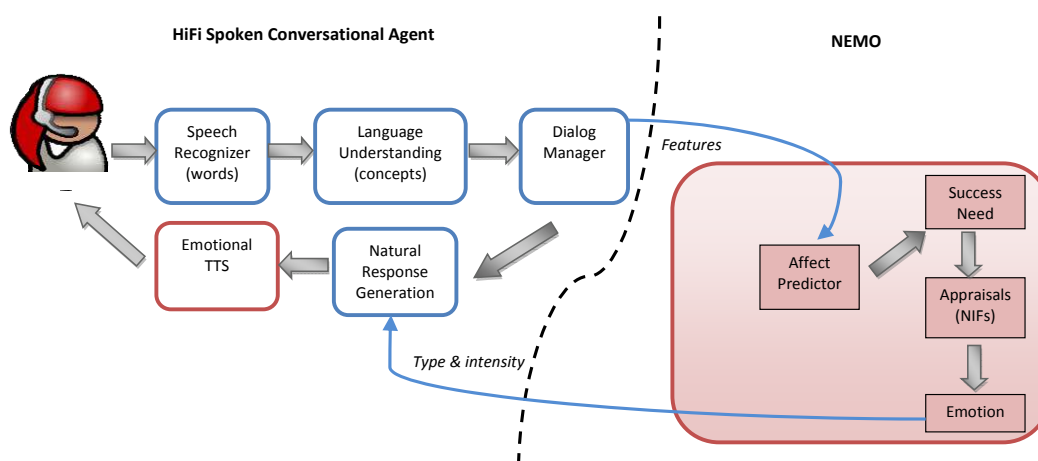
HiFi Spoken Conversational Agent

NEMO

Speech Recognizer (words)

Language Understanding (concepts)

Dialog Manager

Features

Emotional TTS

Natural Response Generation

Affect Predictor

Success Need

Appraisals (NIFs)

Emotion

Type & intensity